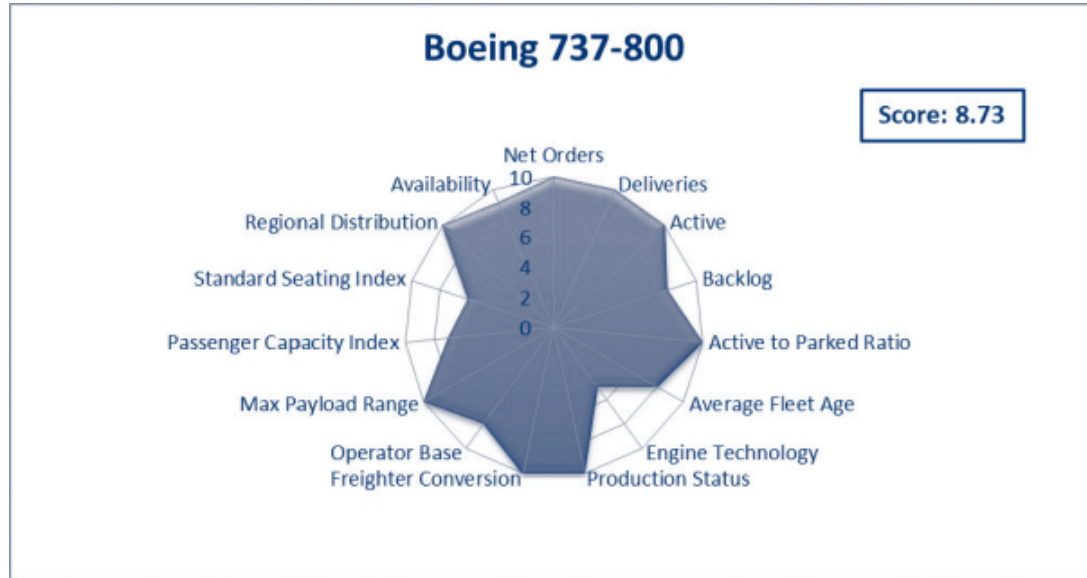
Boeing 737-800

Score: 8.73

Net Orders
Deliveries
Active
Backlog
Active to Parked Ratio
Average Fleet Age
Engine Technology
Production Status
Freighter Conversion
Operator Base
Max Payload Range
Passenger Capacity Index
Standard Seating Index
Regional Distribution
Availability

10
8
6
4
2
0